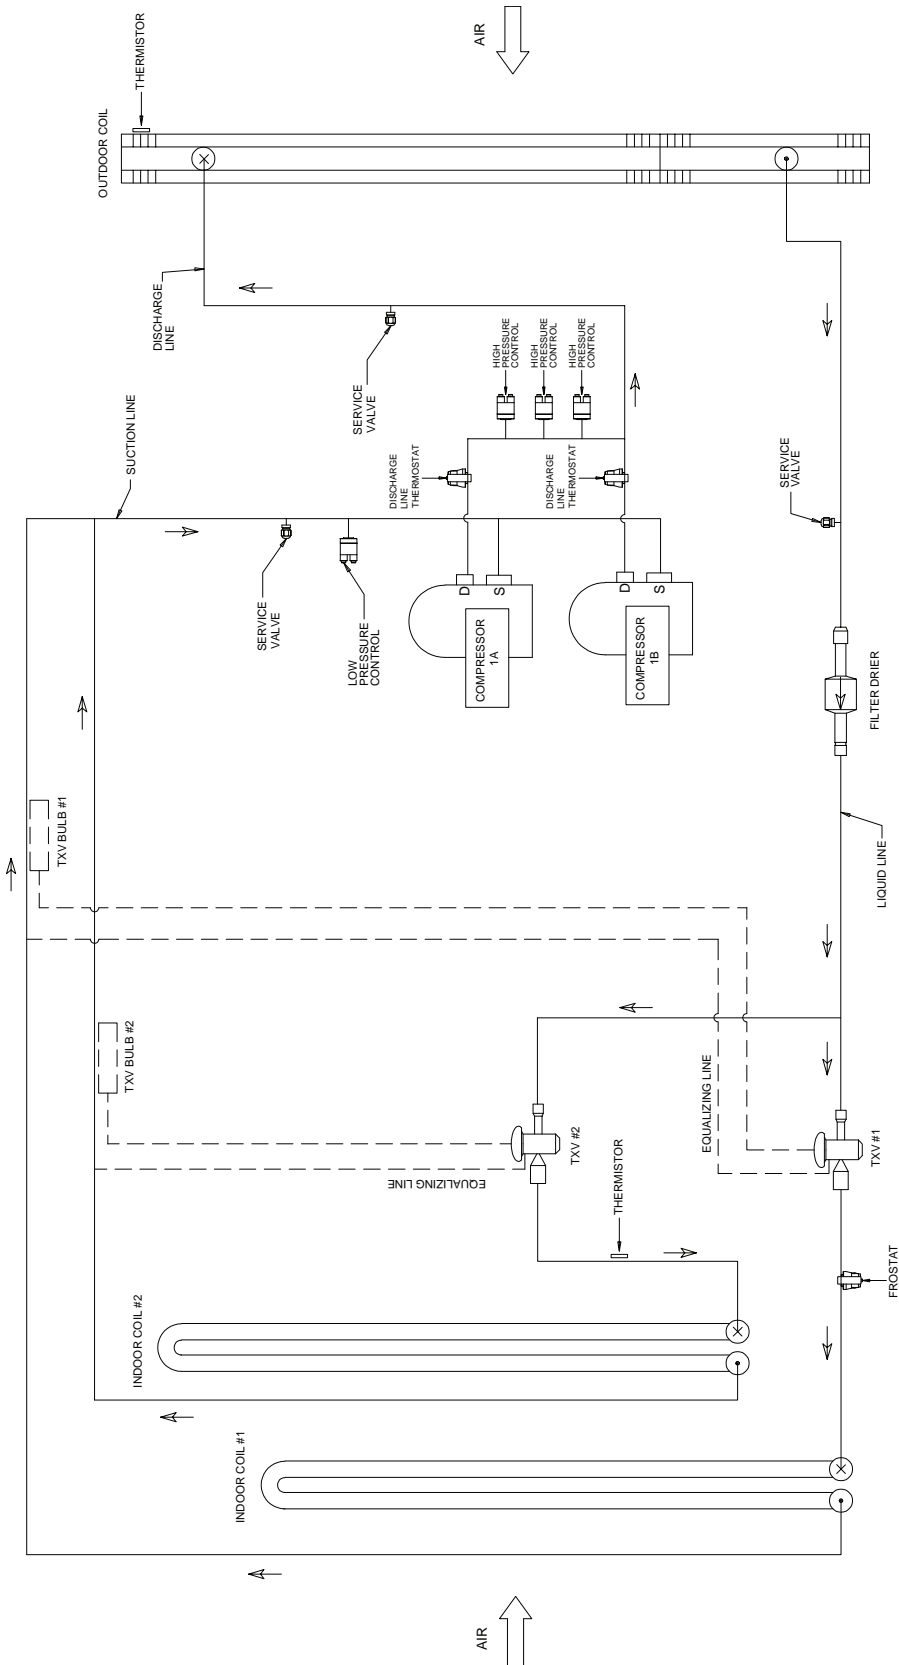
AIR
THERMISTOR
OUTDOOR COIL
DISCHARGE LINE
SERVICE VALVE
HIGH PRESSURE CONTROL
HIGH PRESSURE CONTROL
HIGH PRESSURE CONTROL
SUCTION LINE
DISCHARGE LINE THERMOSTAT
DISCHARGE LINE THERMOSTAT
SERVICE VALVE
SERVICE VALVE
LOW PRESSURE CONTROL
D
S
COMPRESSOR 1A
D
S
COMPRESSOR 1B
FILTER DRIER
TXV BULB #1
LIQUID LINE
TXV BULB #2
EQUALIZING LINE
TXV #2
EQUALIZING LINE
THERMISTOR
TXV #1
FROSTAT
INDOOR COIL #2
INDOOR COIL #1
AIR